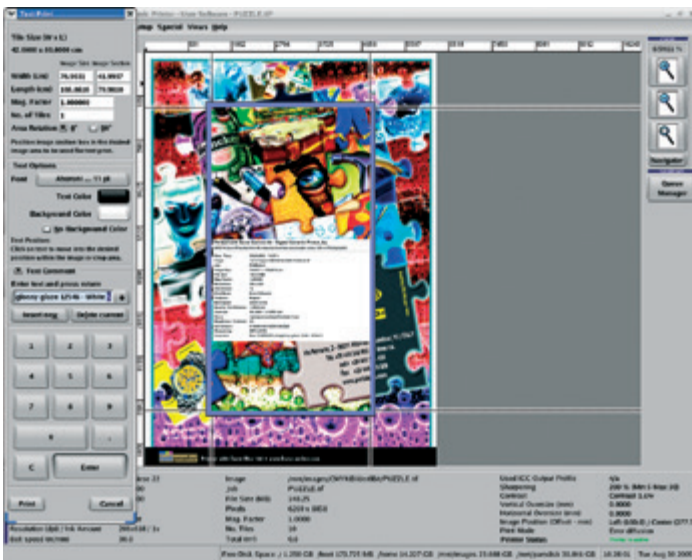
Test Print
Tile Size (W x L)
42.0000 x 33.0000 cm
Image Size Image Section
Width (cm) 76.9431 43.0017
Length (cm) 108.8020 79.9020
Mag. Factor 1.000000
No. of Tiles 1
Area Rotation 0° 90°
Position image section box in the desired image area to be used for test print.
Text Options
Font Aharoni ... 11 pt
Text Color
Background Color
No Background Color
Text Position
Click on text to move into the desired position within the image or crop area.
Text Comment
Enter text and press return
glossy glaze 12345 - White
Insert msg Delete current
1 2 3
4 5 6
7 8 9
0 .
C Enter
Print Cancel
Resolution (dpi) / Ink Amount
Belt speed (m/min)
Setup Special Views Help
Image
Job
File Size (MB)
Pixels
Mag. Factor
No. Tiles
Total mm
PUZZLE.tif
1.0000
16
Sharpening
Contrast
Vertical Oversize (mm)
Horizontal Oversize (mm)
Image Position (Offset - mm)
Print Mode
Printer Status
0.0000
0.0000
Error diffusion
Navigator
Queue Manager
Tue Aug 30